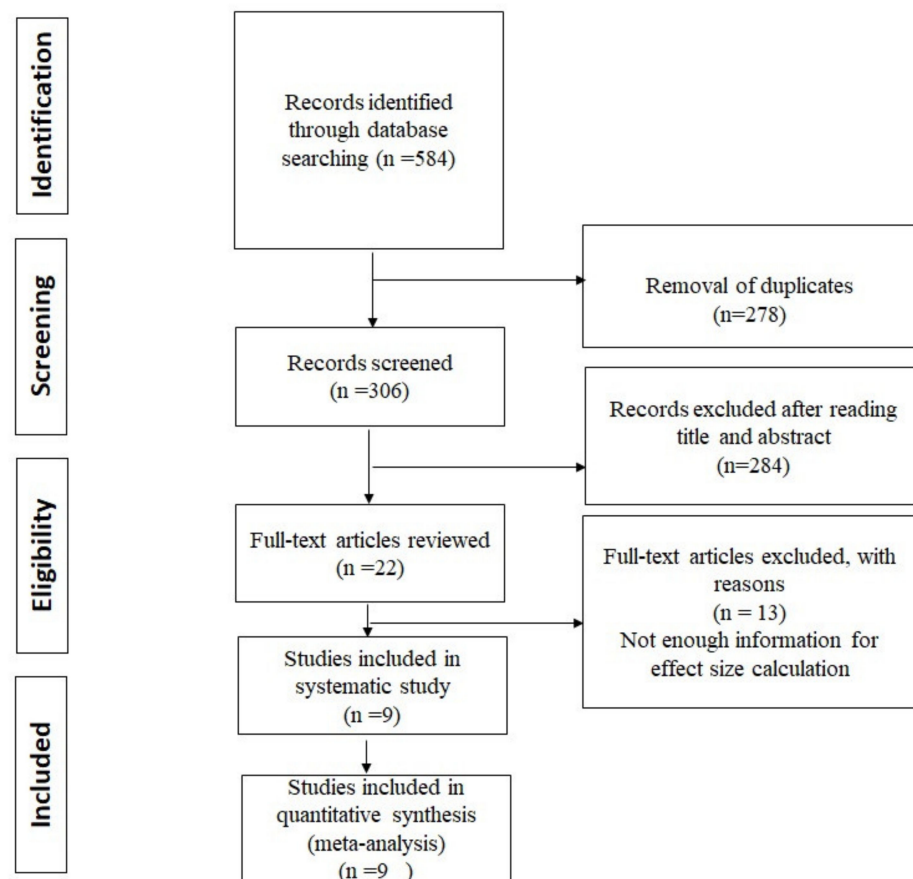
Identification

Records identified through database searching (n =584)

Screening

Removal of duplicates (n=278)

Records screened (n =306)

Records excluded after reading title and abstract (n=284)

Eligibility

Full-text articles reviewed (n =22)

Full-text articles excluded, with reasons (n = 13) Not enough information for effect size calculation

Studies included in systematic study (n =9)

Included

Studies included in quantitative synthesis (meta-analysis) (n =9 )